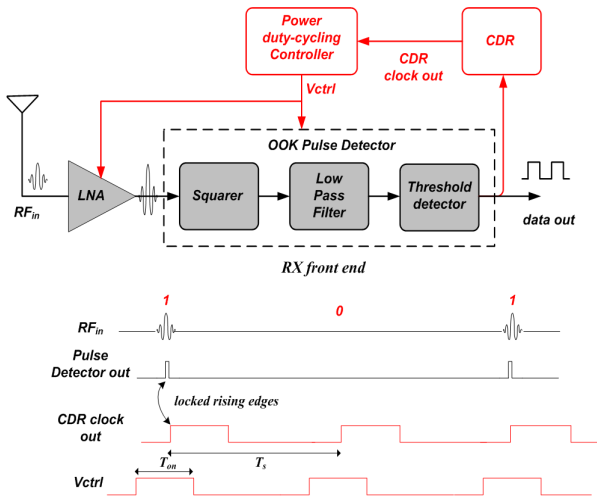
Power duty-cycling Controller

CDR

CDR clock out

Vctrl

OOK Pulse Detector

$RF_{in}$

LNA

Squarer

Low Pass Filter

Threshold detector

data out

RX front end

1

0

1

$RF_{in}$

Pulse Detector out

locked rising edges

CDR clock out

$T_{on}$

$T_s$

Vctrl